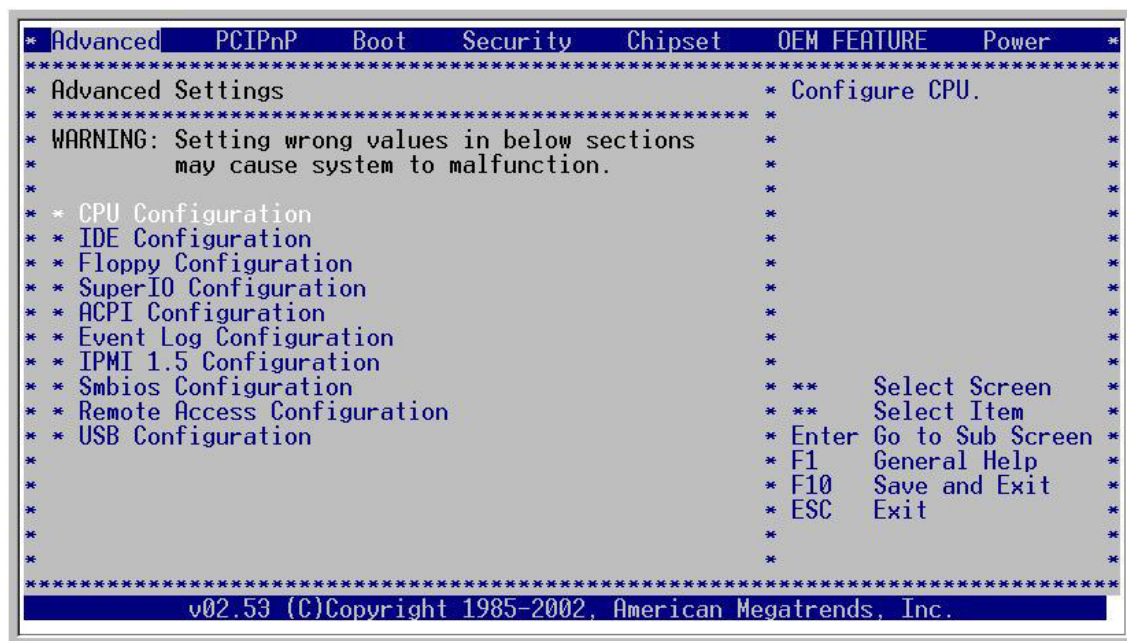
Advanced PCIPnP Boot Security Chipset OEM FEATURE Power

Advanced Settings

WARNING: Setting wrong values in below sections may cause system to malfunction.

* CPU Configuration
* IDE Configuration
* Floppy Configuration
* SuperIO Configuration
* ACPI Configuration
* Event Log Configuration
* IPMI 1.5 Configuration
* Smbios Configuration
* Remote Access Configuration
* USB Configuration

Configure CPU.

** Select Screen
** Select Item
Enter Go to Sub Screen
F1 General Help
F10 Save and Exit
ESC Exit

v02.53 (C)Copyright 1985-2002, American Megatrends, Inc.